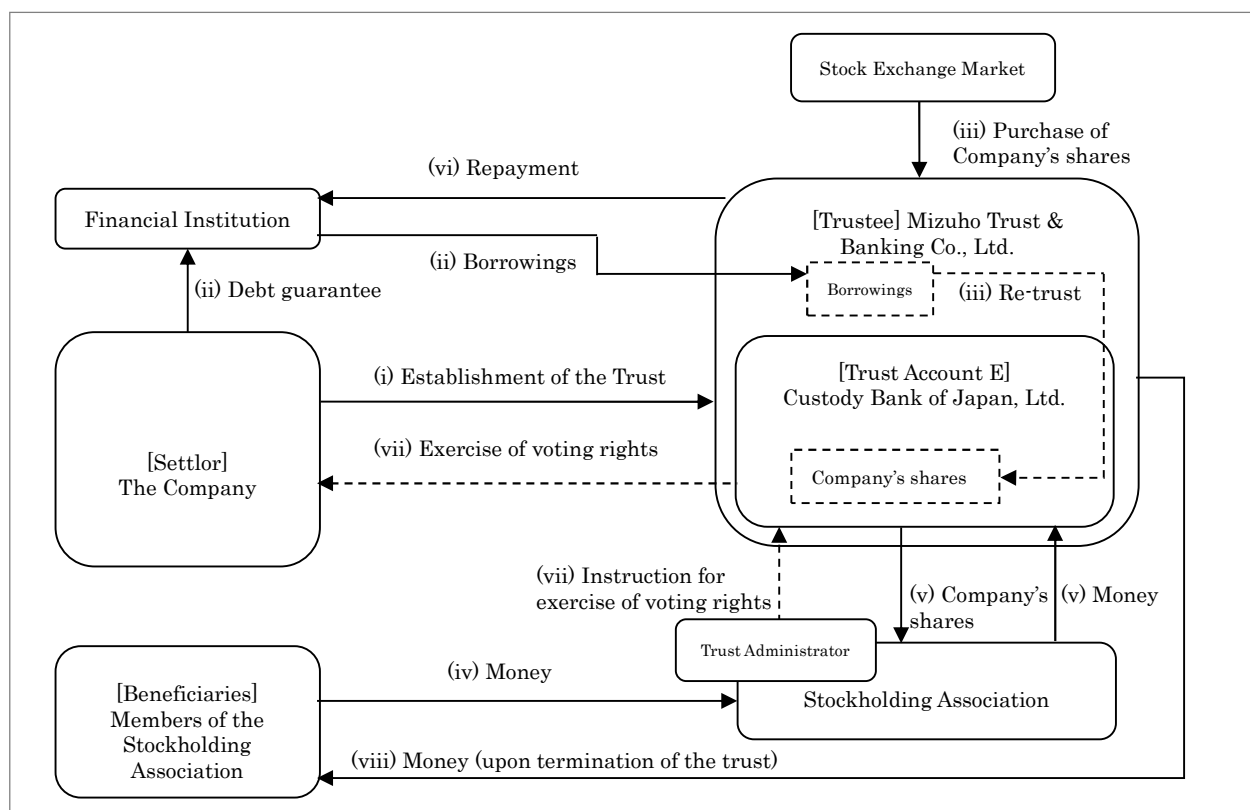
Stock Exchange Market

(iii) Purchase of Company's shares

(vi) Repayment

Financial Institution

[Trustee] Mizuho Trust & Banking Co., Ltd.

(ii) Borrowings

Borrowings

(iii) Re-trust

(ii) Debt guarantee

(i) Establishment of the Trust

[Trust Account E] Custody Bank of Japan, Ltd.

(vii) Exercise of voting rights

[Settlor] The Company

Company's shares

(vii) Instruction for exercise of voting rights

(v) Company's shares

(v) Money

Trust Administrator

(iv) Money

[Beneficiaries] Members of the Stockholding Association

Stockholding Association

(viii) Money (upon termination of the trust)